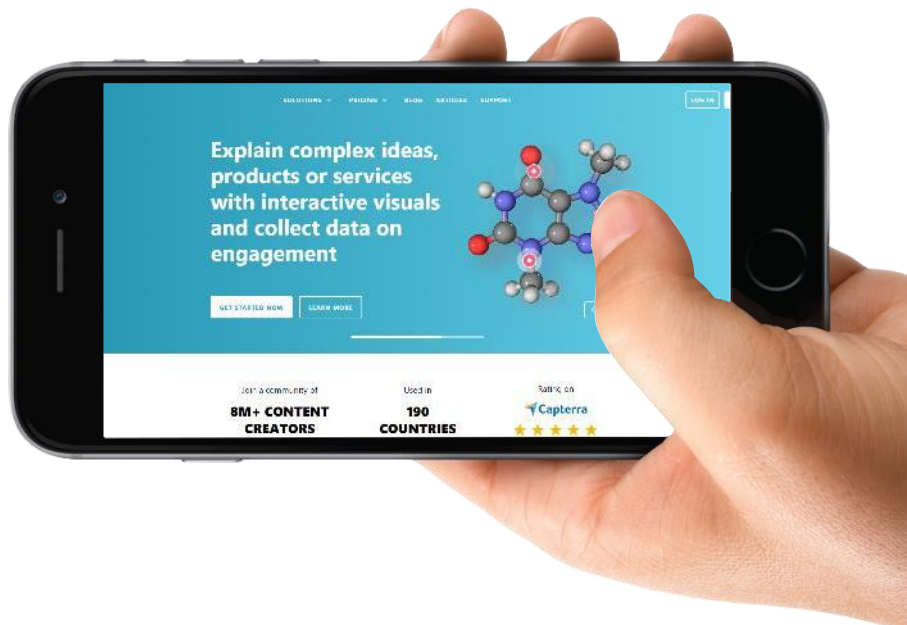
SOLUTIONS PRICING BLOG WEBINAR SUPPORT LOG IN

Explain complex ideas, products or services with interactive visuals and collect data on engagement

GET STARTED NOW LEARN MORE

Join a community of
8M+ CONTENT CREATORS

Used in
190 COUNTRIES

Rating on
Capterra